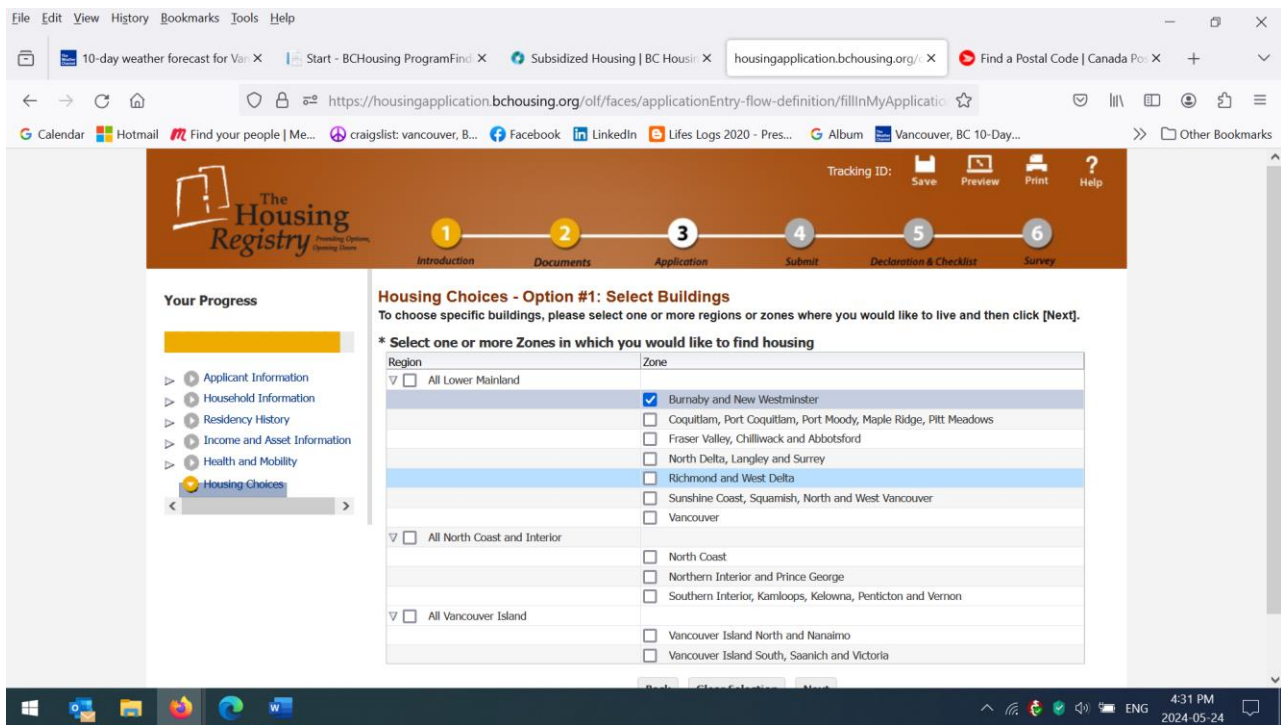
File Edit View History Bookmarks Tools Help

10-day weather forecast for Van ×
Start - BCHousing ProgramFind ×
Subsidized Housing | BC Housin ×
housingapplication.bchousing.org/ ×
Find a Postal Code | Canada Pos ×
+

https://housingapplication.bchousing.org/olf/faces/applicationEntry-flow-definition/fillInMyApplicatio

Calendar Hotmail Find your people | Me... craigslist: vancouver, B... Facebook LinkedIn Lifes Logs 2020 - Pres... Album Vancouver, BC 10-Day... Other Bookmarks

The Housing Registry Providing Options, Opening Doors

Tracking ID: Save Preview Print Help

1 Introduction 2 Documents 3 Application 4 Submit 5 Declaration & Checklist 6 Survey

Your Progress

Applicant Information
Household Information
Residency History
Income and Asset Information
Health and Mobility
Housing Choices

Housing Choices - Option #1: Select Buildings
To choose specific buildings, please select one or more regions or zones where you would like to live and then click [Next].

* Select one or more Zones in which you would like to find housing

| Region | Zone |
|---|---|
| All Lower Mainland | |
| | Burnaby and New Westminster |
| | Coquitlam, Port Coquitlam, Port Moody, Maple Ridge, Pitt Meadows |
| | Fraser Valley, Chilliwack and Abbotsford |
| | North Delta, Langley and Surrey |
| | Richmond and West Delta |
| | Sunshine Coast, Squamish, North and West Vancouver |
| | Vancouver |
| All North Coast and Interior | |
| | North Coast |
| | Northern Interior and Prince George |
| | Southern Interior, Kamloops, Kelowna, Penticton and Vernon |
| All Vancouver Island | |
| | Vancouver Island North and Nanaimo |
| | Vancouver Island South, Saanich and Victoria |

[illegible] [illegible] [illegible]

ENG 4:31 PM 2024-05-24